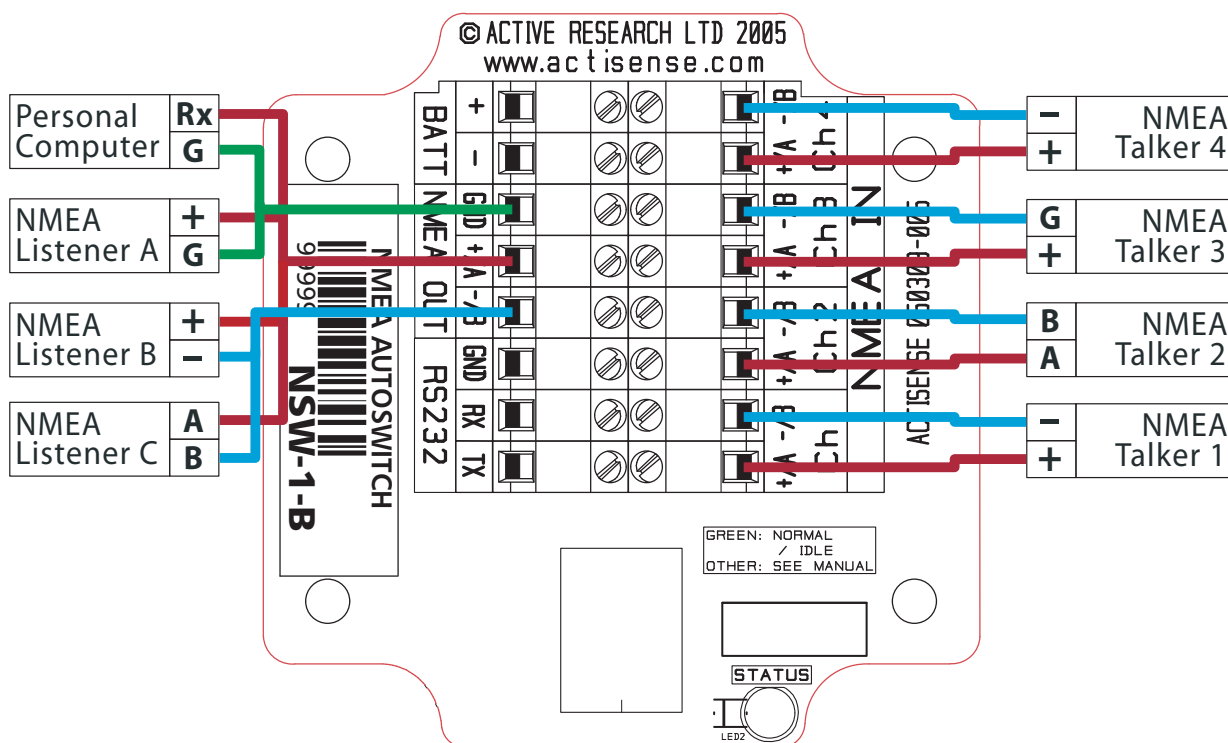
© ACTIVE RESEARCH LTD 2005
www.actisense.com

Personal Computer
Rx
G

NMEA Listener A
+
G

NMEA Listener B
+
–

NMEA Listener C
A
B

BATT
+
–

NMEA OUT
GND
+A
-B

RS232
GND
RX
TX

NMEA AUTOSWITCH
NSW-1-B

NMEA IN
+A -B Ch 4
+A -B Ch 3
+A -B Ch 2
+A -B Ch 1

ACTISENSE 050309-005

–
+
NMEA Talker 4

G
+
NMEA Talker 3

B
A
NMEA Talker 2

–
+
NMEA Talker 1

GREEN: NORMAL / IDLE
OTHER: SEE MANUAL

STATUS
LED2